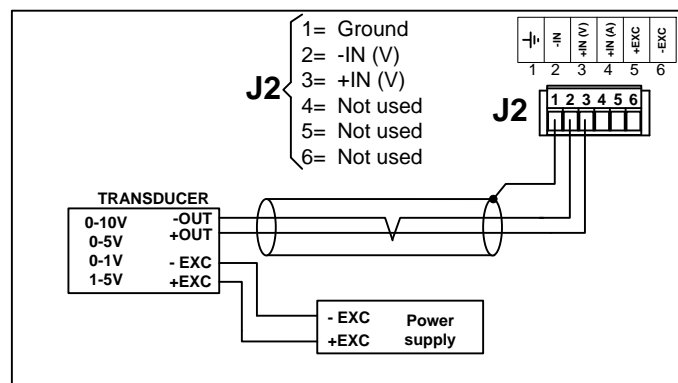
J2
1= Ground
2= -IN (V)
3= +IN (V)
4= Not used
5= Not used
6= Not used

-IN
+IN (V)
+IN (A)
+EXC
-EXC
1 2 3 4 5 6

J2
1 2 3 4 5 6

TRANSDUCER
0-10V
0-5V
0-1V
1-5V
-OUT
+OUT
- EXC
+EXC

- EXC
+EXC
Power supply